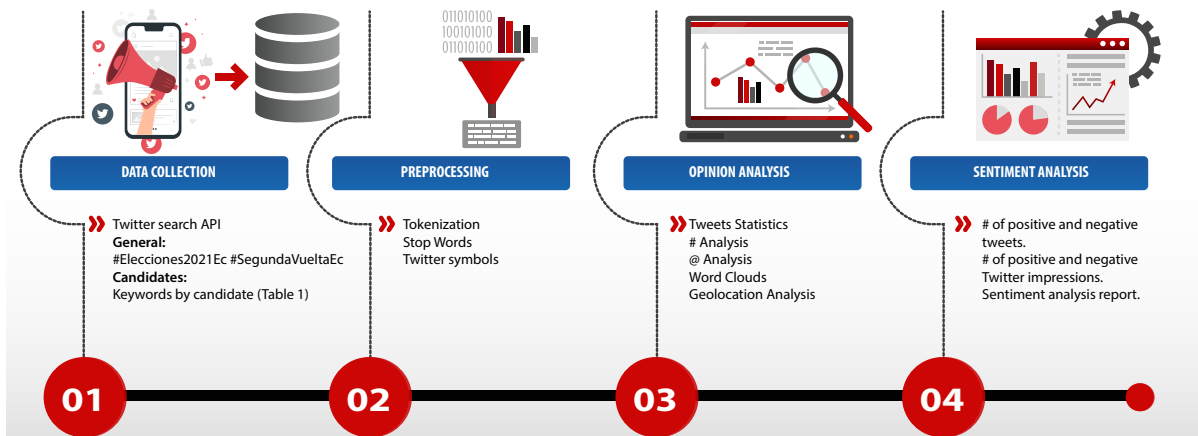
011010100
100101010
011010100

DATA COLLECTION

Twitter search API
General:
#Elecciones2021Ec #SegundaVueltaEc
Candidates:
Keywords by candidate (Table 1)

PREPROCESSING

Tokenization
Stop Words
Twitter symbols

OPINION ANALYSIS

Tweets Statistics
# Analysis
@ Analysis
Word Clouds
Geolocation Analysis

SENTIMENT ANALYSIS

# of positive and negative tweets.
# of positive and negative Twitter impressions.
Sentiment analysis report.

01

02

03

04